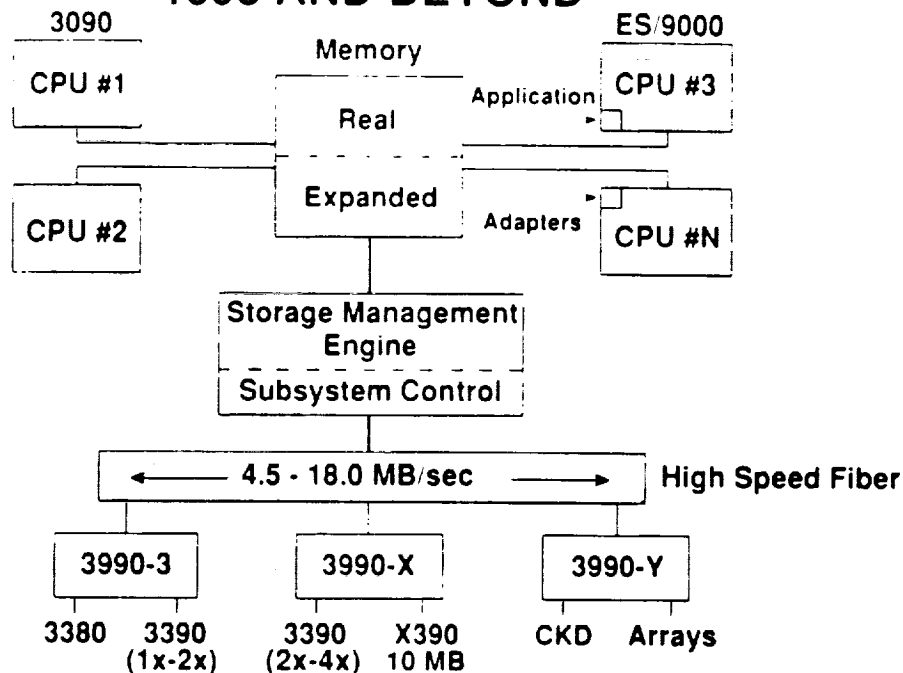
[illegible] AND BEYOND

3090

CPU #1

CPU #2

Memory

Real

Expanded

ES/9000

Application

CPU #3

Adapters

CPU #N

Storage Management Engine

Subsystem Control

4.5 - 18.0 MB/sec

High Speed Fiber

3990-3

3990-X

3990-Y

3380

3390 (1x-2x)

3390 (2x-4x)

X390 10 MB

CKD

Arrays